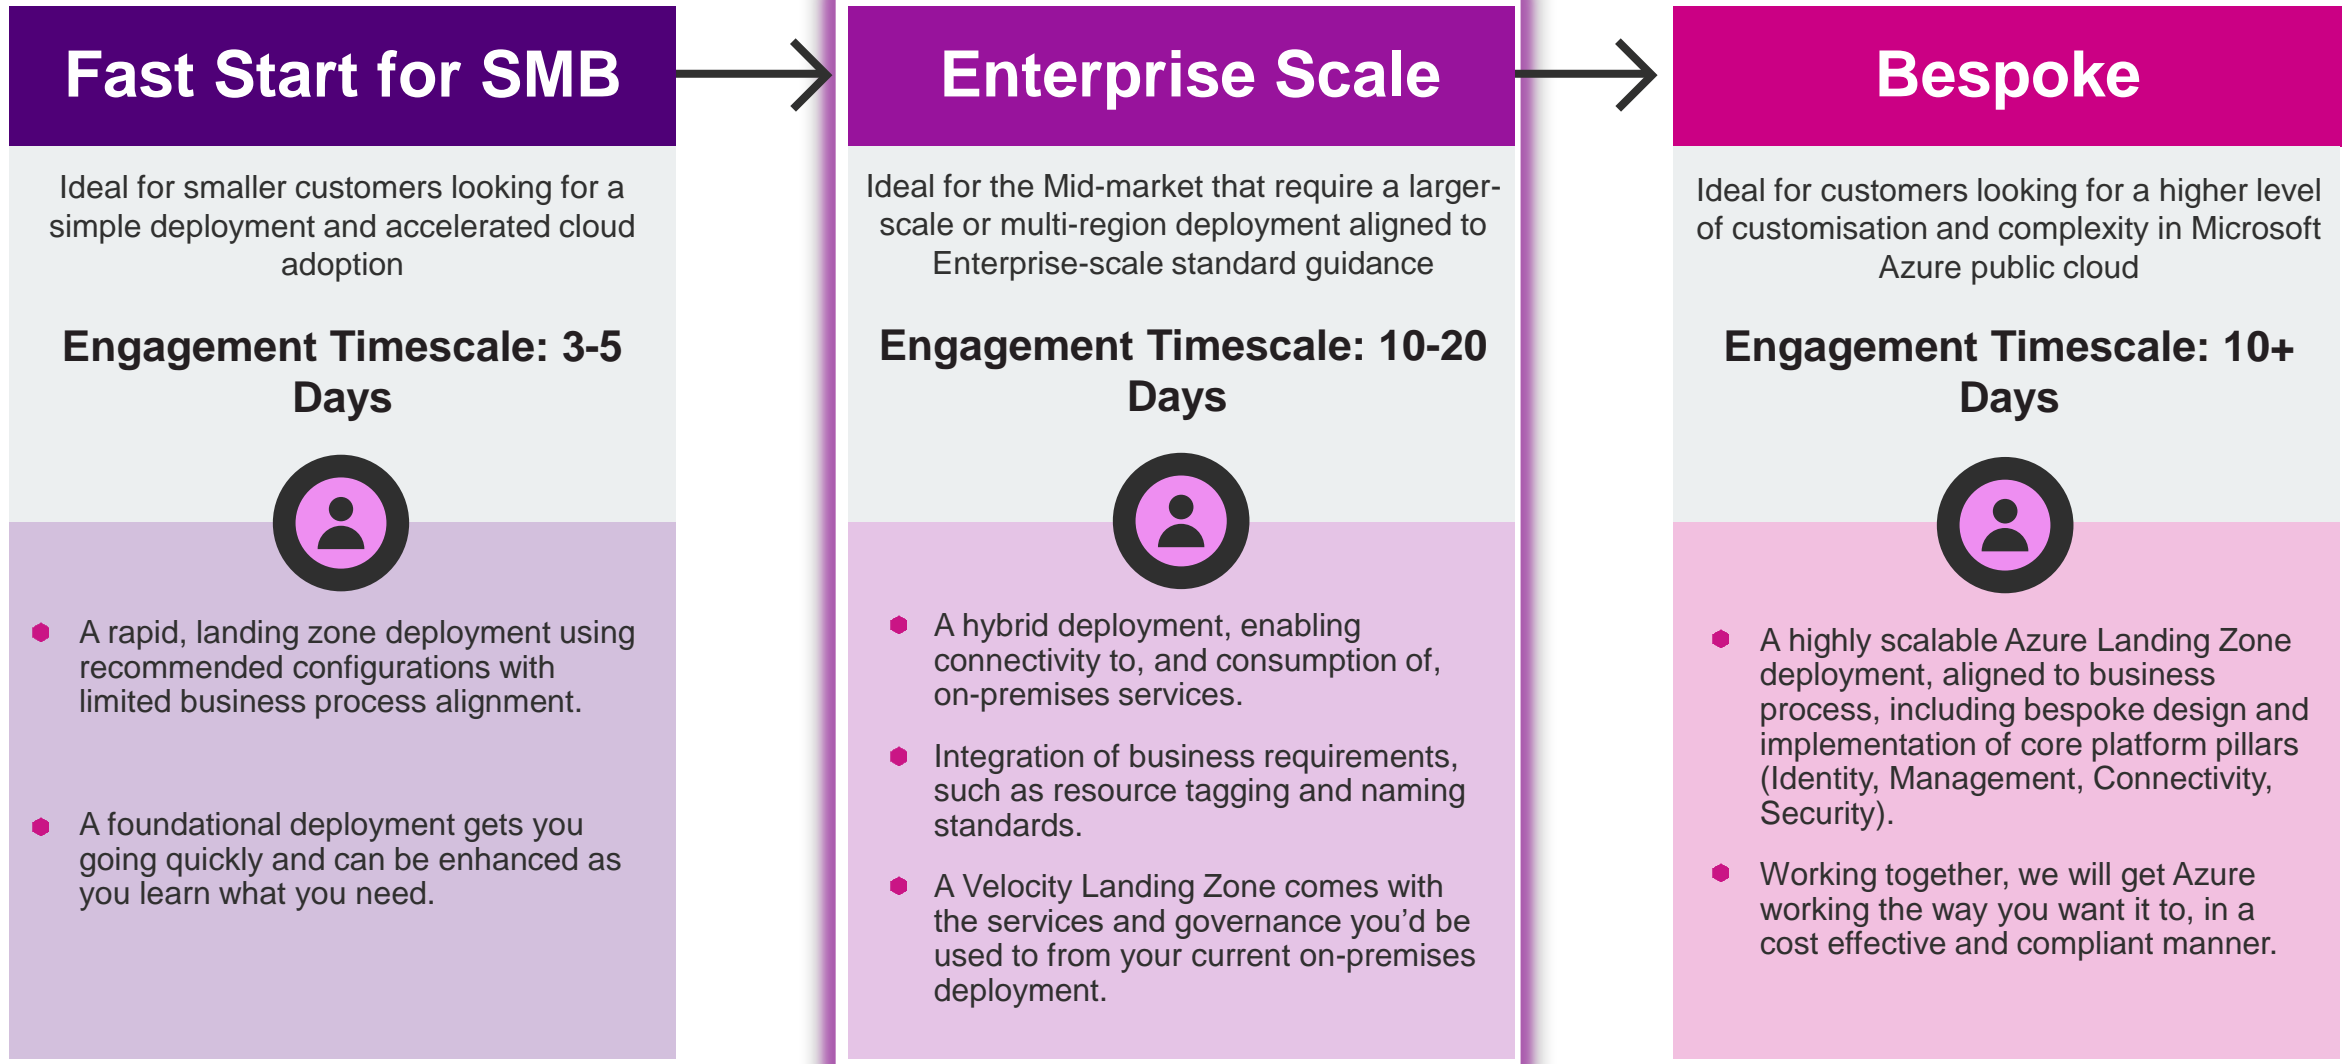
Fast Start for SMB

Ideal for smaller customers looking for a simple deployment and accelerated cloud adoption

Engagement Timescale: 3-5 Days

- A rapid, landing zone deployment using recommended configurations with limited business process alignment.

- A foundational deployment gets you going quickly and can be enhanced as you learn what you need.

Enterprise Scale

Ideal for the Mid-market that require a larger-scale or multi-region deployment aligned to Enterprise-scale standard guidance

Engagement Timescale: 10-20 Days

- A hybrid deployment, enabling connectivity to, and consumption of, on-premises services.

- Integration of business requirements, such as resource tagging and naming standards.

- A Velocity Landing Zone comes with the services and governance you'd be used to from your current on-premises deployment.

Bespoke

Ideal for customers looking for a higher level of customisation and complexity in Microsoft Azure public cloud

Engagement Timescale: 10+ Days

- A highly scalable Azure Landing Zone deployment, aligned to business process, including bespoke design and implementation of core platform pillars (Identity, Management, Connectivity, Security).

- Working together, we will get Azure working the way you want it to, in a cost effective and compliant manner.